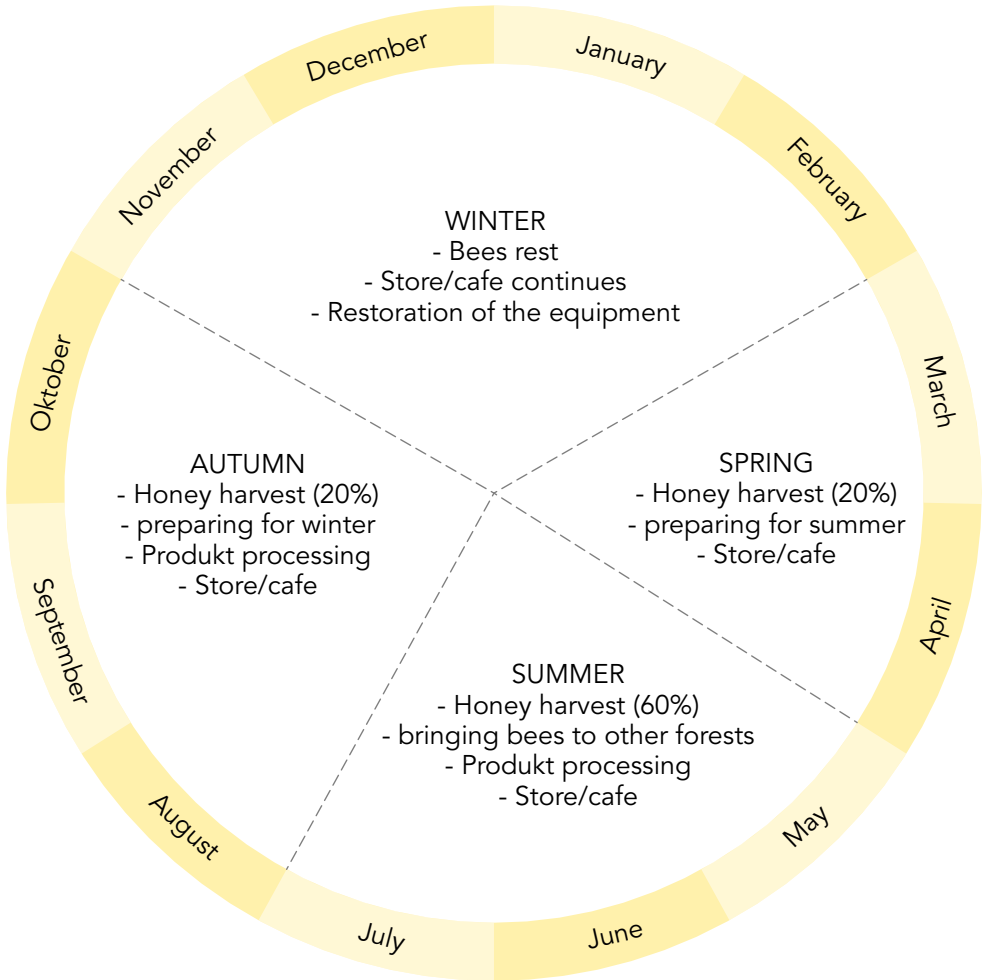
December
January
February
November
WINTER
- Bees rest
- Store/cafe continues
- Restoration of the equipment
March
Oktober
AUTUMN
- Honey harvest (20%)
- preparing for winter
- Produkt processing
- Store/cafe
SPRING
- Honey harvest (20%)
- preparing for summer
- Store/cafe
September
April
SUMMER
- Honey harvest (60%)
- bringing bees to other forests
- Produkt processing
- Store/cafe
August
May
July
June